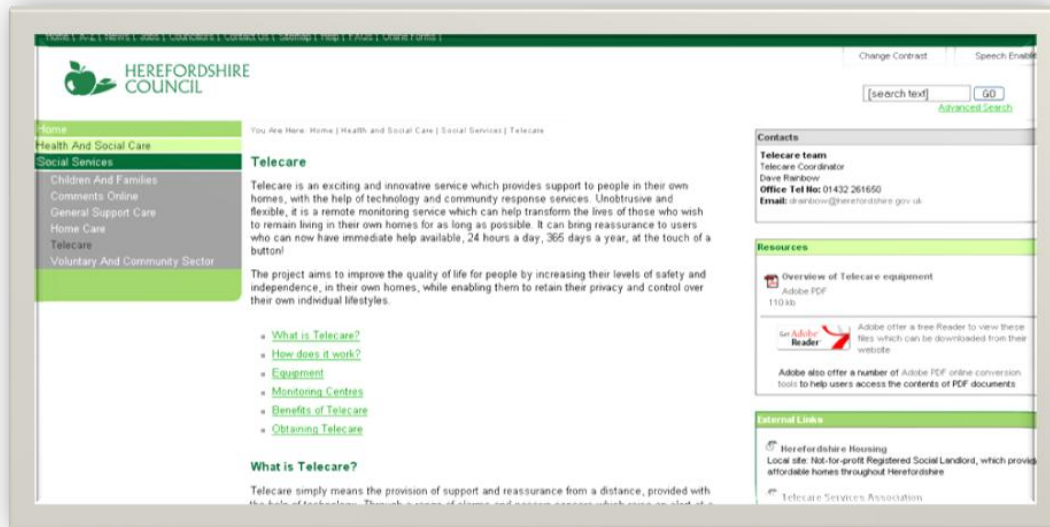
Home | A-Z | News | Jobs | Councillors | Contact Us | Sitemap | Help | FAQs | Online Forms |

HEREFORDSHIRE COUNCIL

Change Contrast | Speech Enabl

[search text] GO
Advanced Search

Home
Health And Social Care
Social Services
Children And Families
Comments Online
General Support Care
Home Care
Telecare
Voluntary And Community Sector

You Are Here: Home | Health and Social Care | Social Services | Telecare

Telecare

Telecare is an exciting and innovative service which provides support to people in their own homes, with the help of technology and community response services. Unobtrusive and flexible, it is a remote monitoring service which can help transform the lives of those who wish to remain living in their own homes for as long as possible. It can bring reassurance to users who can now have immediate help available, 24 hours a day, 365 days a year, at the touch of a button!

The project aims to improve the quality of life for people by increasing their levels of safety and independence, in their own homes, while enabling them to retain their privacy and control over their own individual lifestyles.

- What is Telecare?
- How does it work?
- Equipment
- Monitoring Centres
- Benefits of Telecare
- Obtaining Telecare

What is Telecare?

Telecare simply means the provision of support and reassurance from a distance, provided with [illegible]

Contacts
Telecare team
Telecare Coordinator
Dave Rainbow
Office Tel No: 01432 261650
Email: drainbow@herefordshire.gov.uk

Resources
Overview of Telecare equipement
Adobe PDF
110 kb

Get Adobe Reader
Adobe offer a free Reader to view these files which can be downloaded from their website

Adobe also offer a number of Adobe PDF online conversion tools to help users access the contents of PDF documents

External Links
Herefordshire Housing
Local site: Not-for-profit Registered Social Landlord, which provid affordable homes throughout Herefordshire

Telecare Services Association